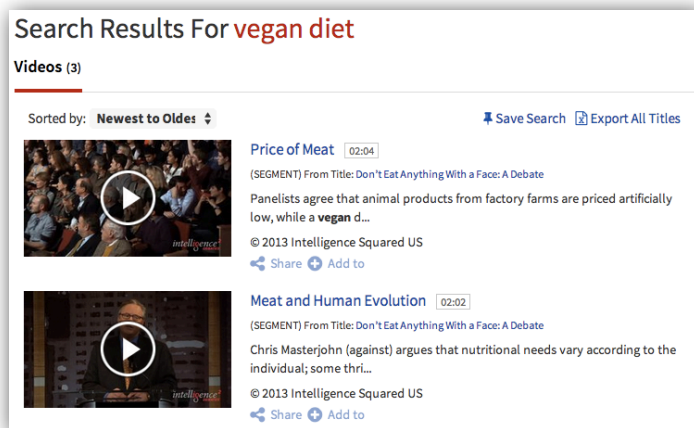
Search Results For vegan diet

Videos (3)

Sorted by: Newest to Oldes

Save Search Export All Titles

Price of Meat 02:04

(SEGMENT) From Title: Don't Eat Anything With a Face: A Debate

Panelists agree that animal products from factory farms are priced artificially low, while a vegan d...

© 2013 Intelligence Squared US

Share Add to

Meat and Human Evolution 02:02

(SEGMENT) From Title: Don't Eat Anything With a Face: A Debate

Chris Masterjohn (against) argues that nutritional needs vary according to the individual; some thri...

© 2013 Intelligence Squared US

Share Add to